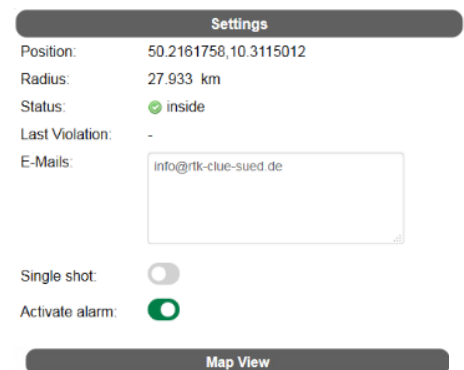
Settings

| Position: | 50.2161758,10.3115012 |
|---|---|
| Radius: | 27.933 km |
| Status: | inside |
| Last Violation: | - |
| E-Mails: | info@rtk-clue-sued.de |

Single shot:

Activate alarm:

Map View